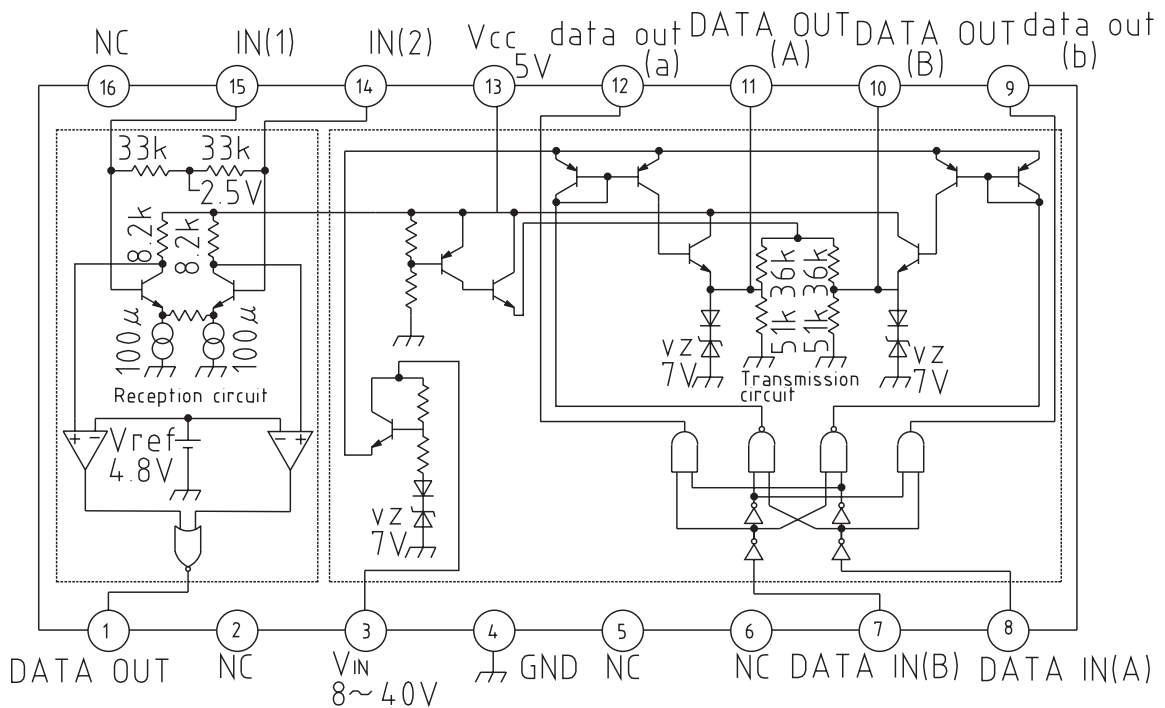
NC IN(1) IN(2) Vcc 5V data out (a) DATA OUT (A) DATA OUT (B) data out (b)

16 15 14 13 12 11 10 9

33k 33k
2.5V
8.2k 8.2k
100μ 100μ
Reception circuit
Vref 4.8V

VZ 7V
36k 36k
51k 51k
VZ 7V
Transmission circuit
VZ 7V

1 2 3 4 5 6 7 8

DATA OUT NC $V_{IN}$ 8~40V GND NC NC DATA IN(B) DATA IN(A)